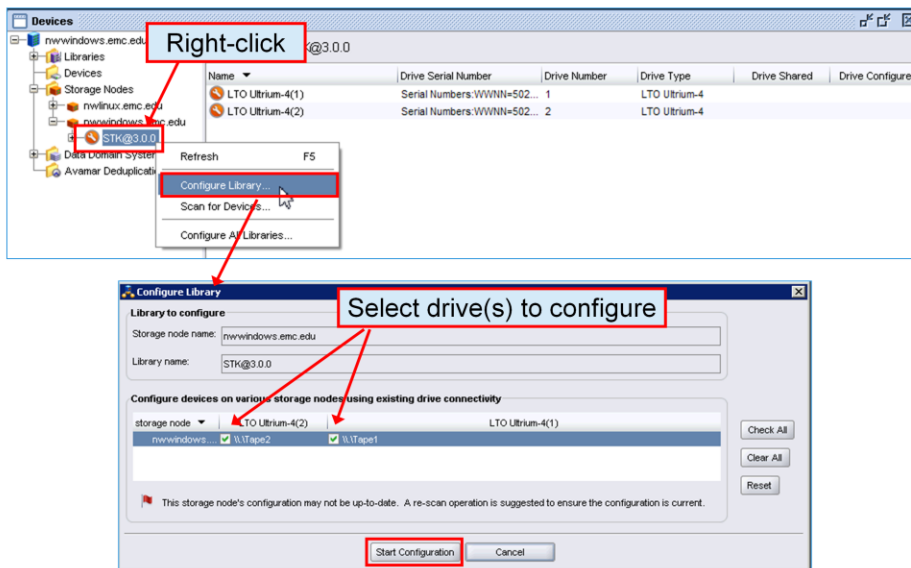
Devices

nwwindows.emc.edu
Libraries
Devices
Storage Nodes
nwlinux.emc.edu
nwwindows.emc.edu
STK@3.0.0
Data Domain System
Avamar Deduplication

Right-click

STK@3.0.0

| Name | Drive Serial Number | Drive Number | Drive Type | Drive Shared | Drive Configure |
|---|---|---|---|---|---|
| LTO Ultrium-4(1) | Serial Numbers:WWNN=502... | 1 | LTO Ultrium-4 | | |
| LTO Ultrium-4(2) | Serial Numbers:WWNN=502... | 2 | LTO Ultrium-4 | | |

Refresh F5
Configure Library...
Scan for Devices...
Configure All Libraries...

Configure Library

Select drive(s) to configure

Library to configure
Storage node name: nwwindows.emc.edu
Library name: STK@3.0.0

Configure devices on various storage nodes using existing drive connectivity

| storage node | LTO Ultrium-4(2) | LTO Ultrium-4(1) |
|---|---|---|
| nwwindows.... | \\.\Tape2 | \\.\Tape1 |

Check All
Clear All
Reset

This storage node's configuration may not be up-to-date. A re-scan operation is suggested to ensure the configuration is current.

Start Configuration
Cancel